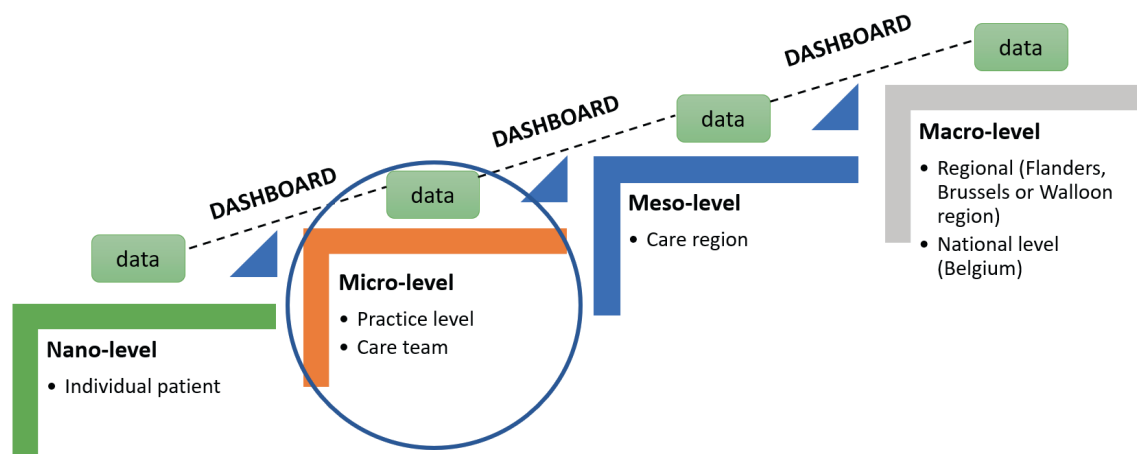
DASHBOARD

data

DASHBOARD

data

DASHBOARD

data

data

Nano-level
• Individual patient

Micro-level
• Practice level
• Care team

Meso-level
• Care region

Macro-level
• Regional (Flanders, Brussels or Walloon region)
• National level (Belgium)